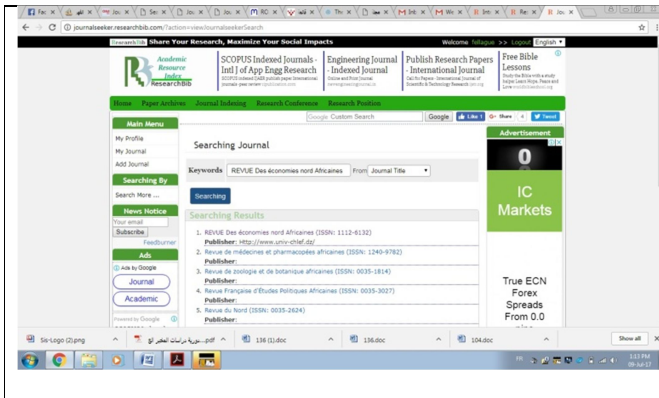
Fac | Jou | Sea | Jou | RC | Thi | Ima | Inb | We | Inb | Re | Jou

journalseeker.researchbib.com/?action=viewJournalseekerSearch

ResearchBib Share Your Research, Maximize Your Social Impacts

Welcome Tellague >> Logout English

Academic Resource Index ResearchBib

SCOPUS Indexed Journals - Intl J of App Engg Research
SCOPUS indexed DAEB publish paper Research journals. peer review

Engineering Journal - Indexed Journal
Online and Print Journal

Publish Research Papers - International Journal
Call for Papers: International Journal of Scientific & Technology Research

Free Bible Lessons
Study the Bible with a study helper. Learn Hope, Peace and Love

Home | Paper Archives | Journal Indexing | Research Conference | Research Position

Main Menu
My Profile
My Journal
Add Journal

Searching By
Search More ...

News Notice
Your email
Subscribe
Feedburner

Ads
Ads by Google
Journal
Academic

Powered by Google

Google Custom Search | Google | Like 1 | G+ Share 4 | Tweet

Searching Journal

Keywords REVUE Des économies nord Africaines From Journal Title

Searching

Searching Results

1. REVUE Des économies nord Africaines (ISSN: 1112-6132)
Publisher: http://www.univ-chlef.dz/
2. Revue de médecines et pharmacopées africaines (ISSN: 1240-9782)
Publisher:
3. Revue de zoologie et de botanique africaines (ISSN: 0035-1814)
Publisher:
4. Revue Française d'Études Politiques Africaines (ISSN: 0035-3027)
Publisher:
5. Revue du Nord (ISSN: 0035-2624)
Publisher:

Advertisement
IC Markets
True ECN Forex Spreads From 0.0

Sis-Logo (2).png | مجلة دراسات العصر.pdf | 136 (1).doc | 136.doc | 104.doc | Show all

1:13 PM
09-Jul-17